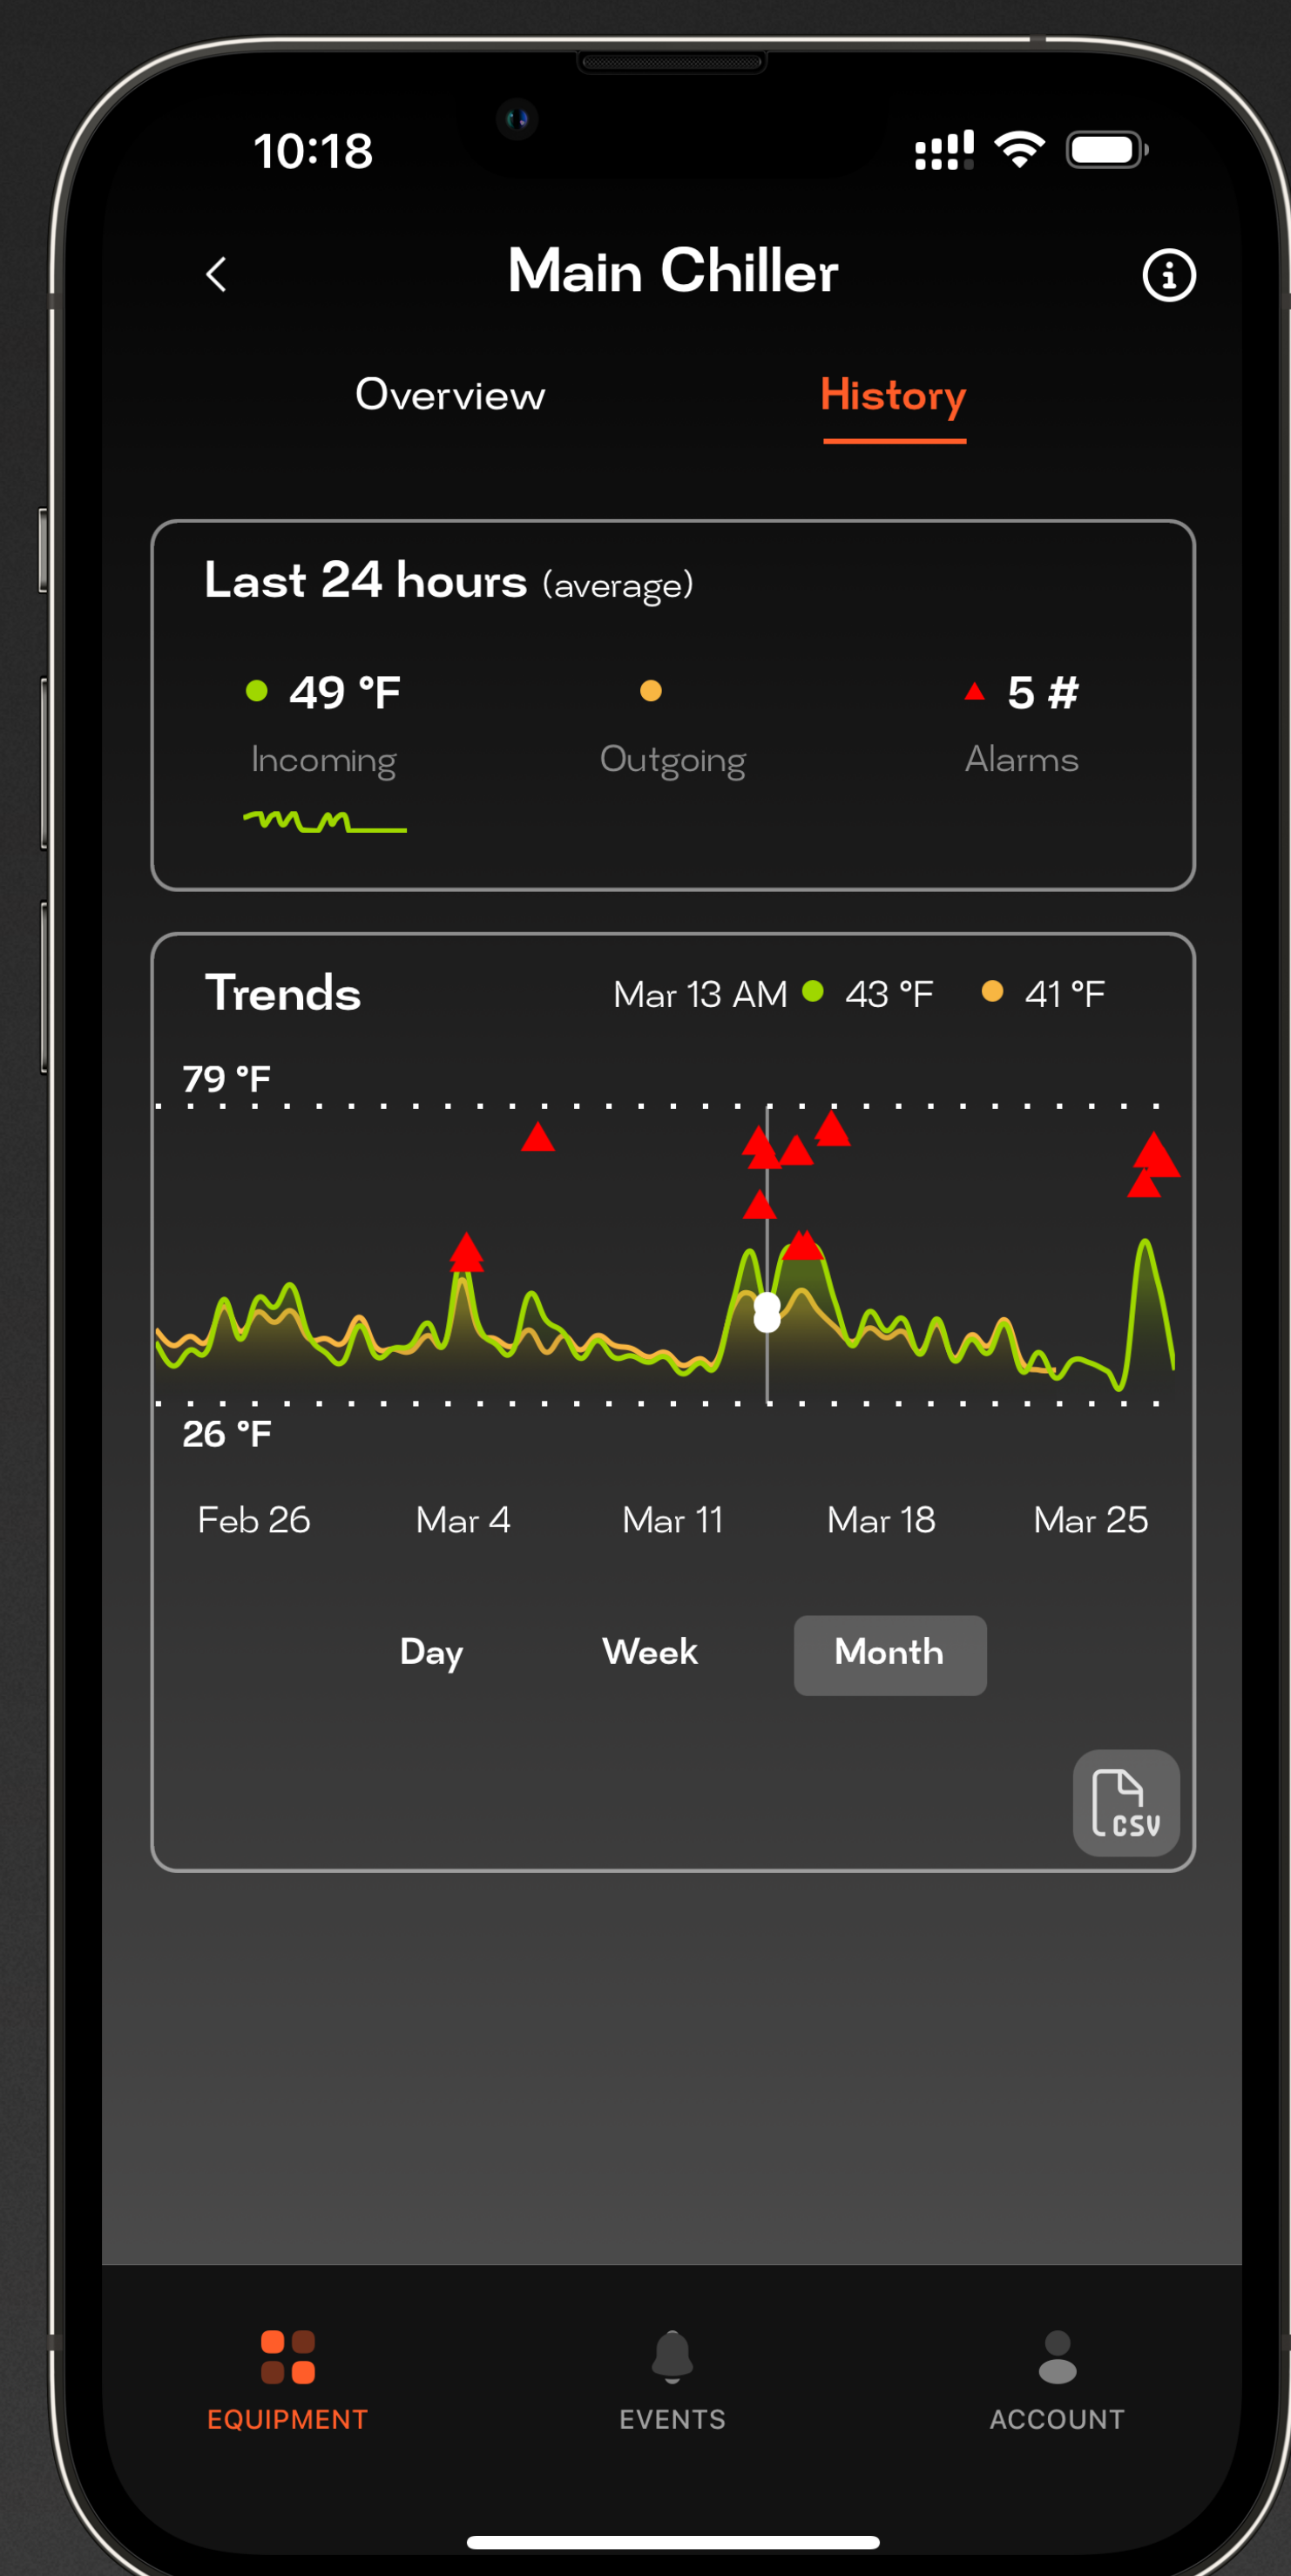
10:18

Main Chiller

Overview History

Last 24 hours (average)

49 °F
Incoming

Outgoing

5 #
Alarms

Trends Mar 13 AM 43 °F 41 °F

79 °F

26 °F

Feb 26 Mar 4 Mar 11 Mar 18 Mar 25

Day Week Month

CSV

EQUIPMENT EVENTS ACCOUNT